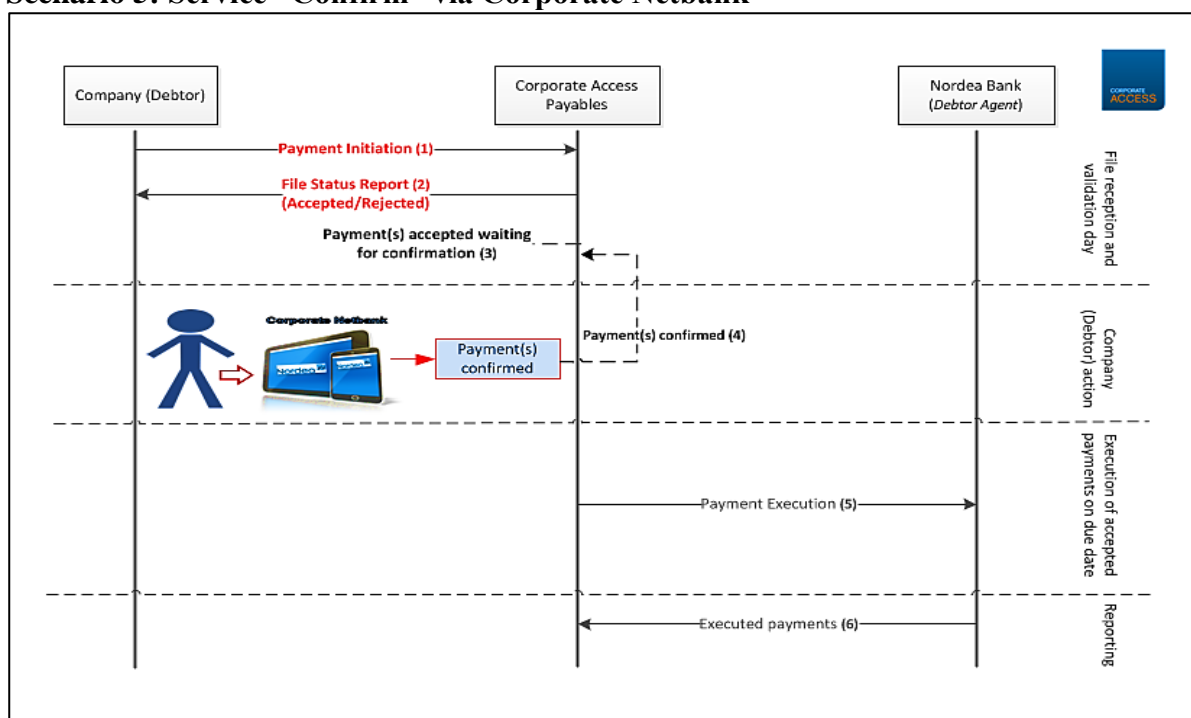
Scenario 3: Service "Confirm" via Corporate Netbank

Company (Debtor)

Corporate Access Payables

Nordea Bank (Debtor Agent)

CORPORATE ACCESS

Payment Initiation (1)

File Status Report (2) (Accepted/Rejected)

Payment(s) accepted waiting for confirmation (3)

File reception and validation day

Corporate Netbank

Nordea

Nordea

Payment(s) confirmed

Payment(s) confirmed (4)

Company (Debtor) action

Payment Execution (5)

Execution of accepted payments on due date

Executed payments (6)

Reporting